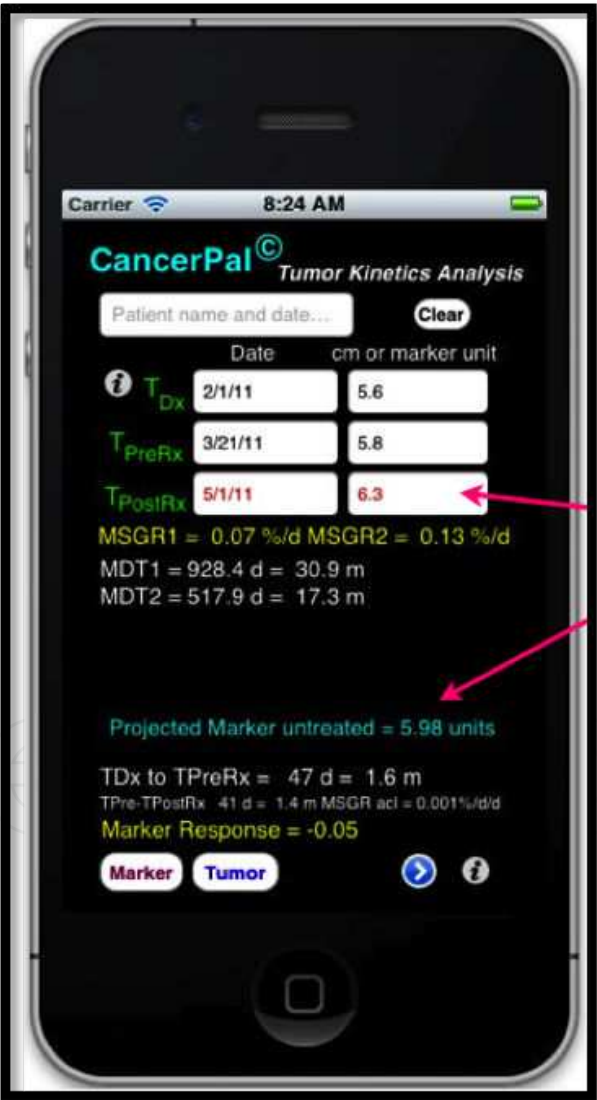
Carrier 8:24 AM

CancerPal© Tumor Kinetics Analysis

Patient name and date... Clear

Date cm or marker unit

$T_{Dx}$ 2/1/11 5.6

$T_{PreRx}$ 3/21/11 5.8

$T_{PostRx}$ 5/1/11 6.3

MSGR1 = 0.07 %/d MSGR2 = 0.13 %/d

MDT1 = 928.4 d = 30.9 m
MDT2 = 517.9 d = 17.3 m

Projected Marker untreated = 5.98 units

TDx to TPreRx = 47 d = 1.6 m
TPre-TPostRx 41 d = 1.4 m MSGR acl = 0.001%/d/d
Marker Response = -0.05

Marker Tumor